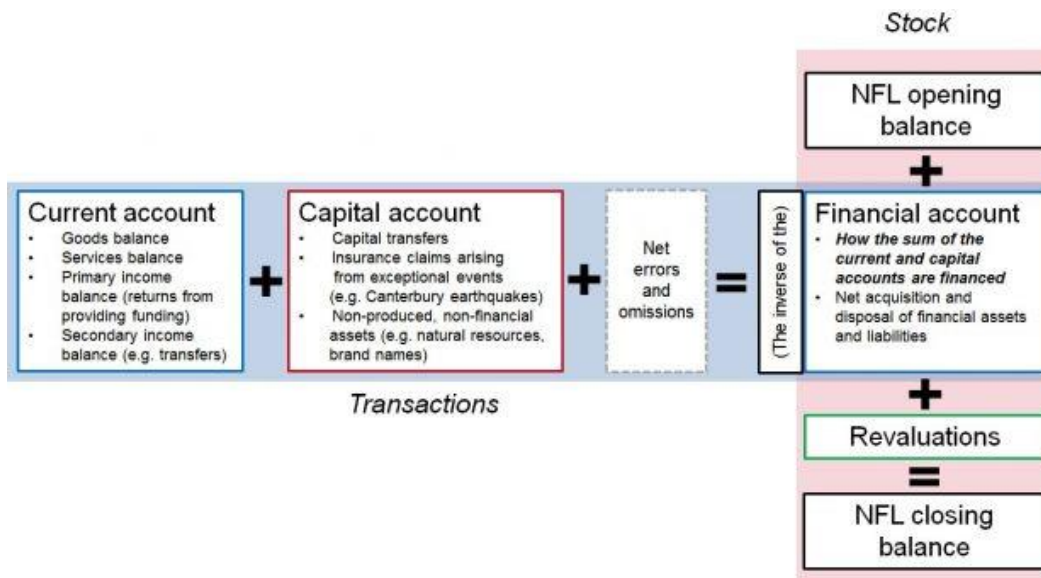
Stock

NFL opening balance

+

Current account
- Goods balance
- Services balance
- Primary income balance (returns from providing funding)
- Secondary income balance (e.g. transfers)

+

Capital account
- Capital transfers
- Insurance claims arising from exceptional events (e.g. Canterbury earthquakes)
- Non-produced, non-financial assets (e.g. natural resources, brand names)

+

Net errors and omissions

=

(The inverse of the)

Financial account
- *How the sum of the current and capital accounts are financed*
- Net acquisition and disposal of financial assets and liabilities

Transactions

+

Revaluations

=

NFL closing balance